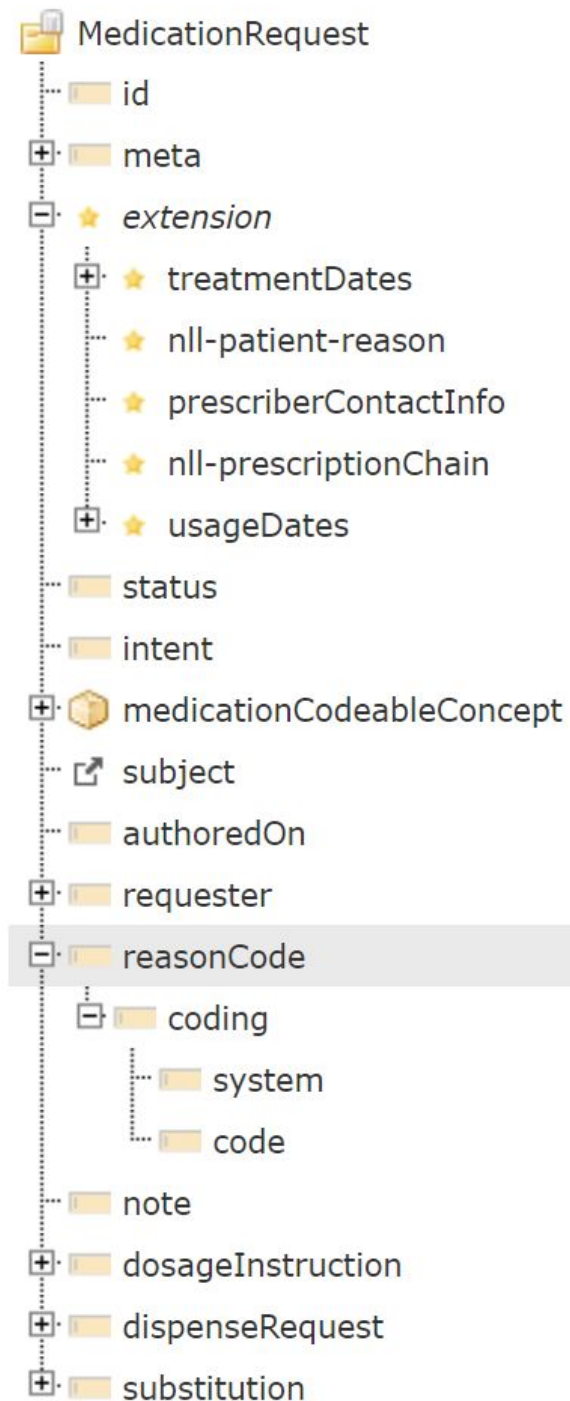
MedicationRequest
id
meta
extension
treatmentDates
nll-patient-reason
prescriberContactInfo
nll-prescriptionChain
usageDates
status
intent
medicationCodeableConcept
subject
authoredOn
requester
reasonCode
coding
system
code
note
dosageInstruction
dispenseRequest
substitution